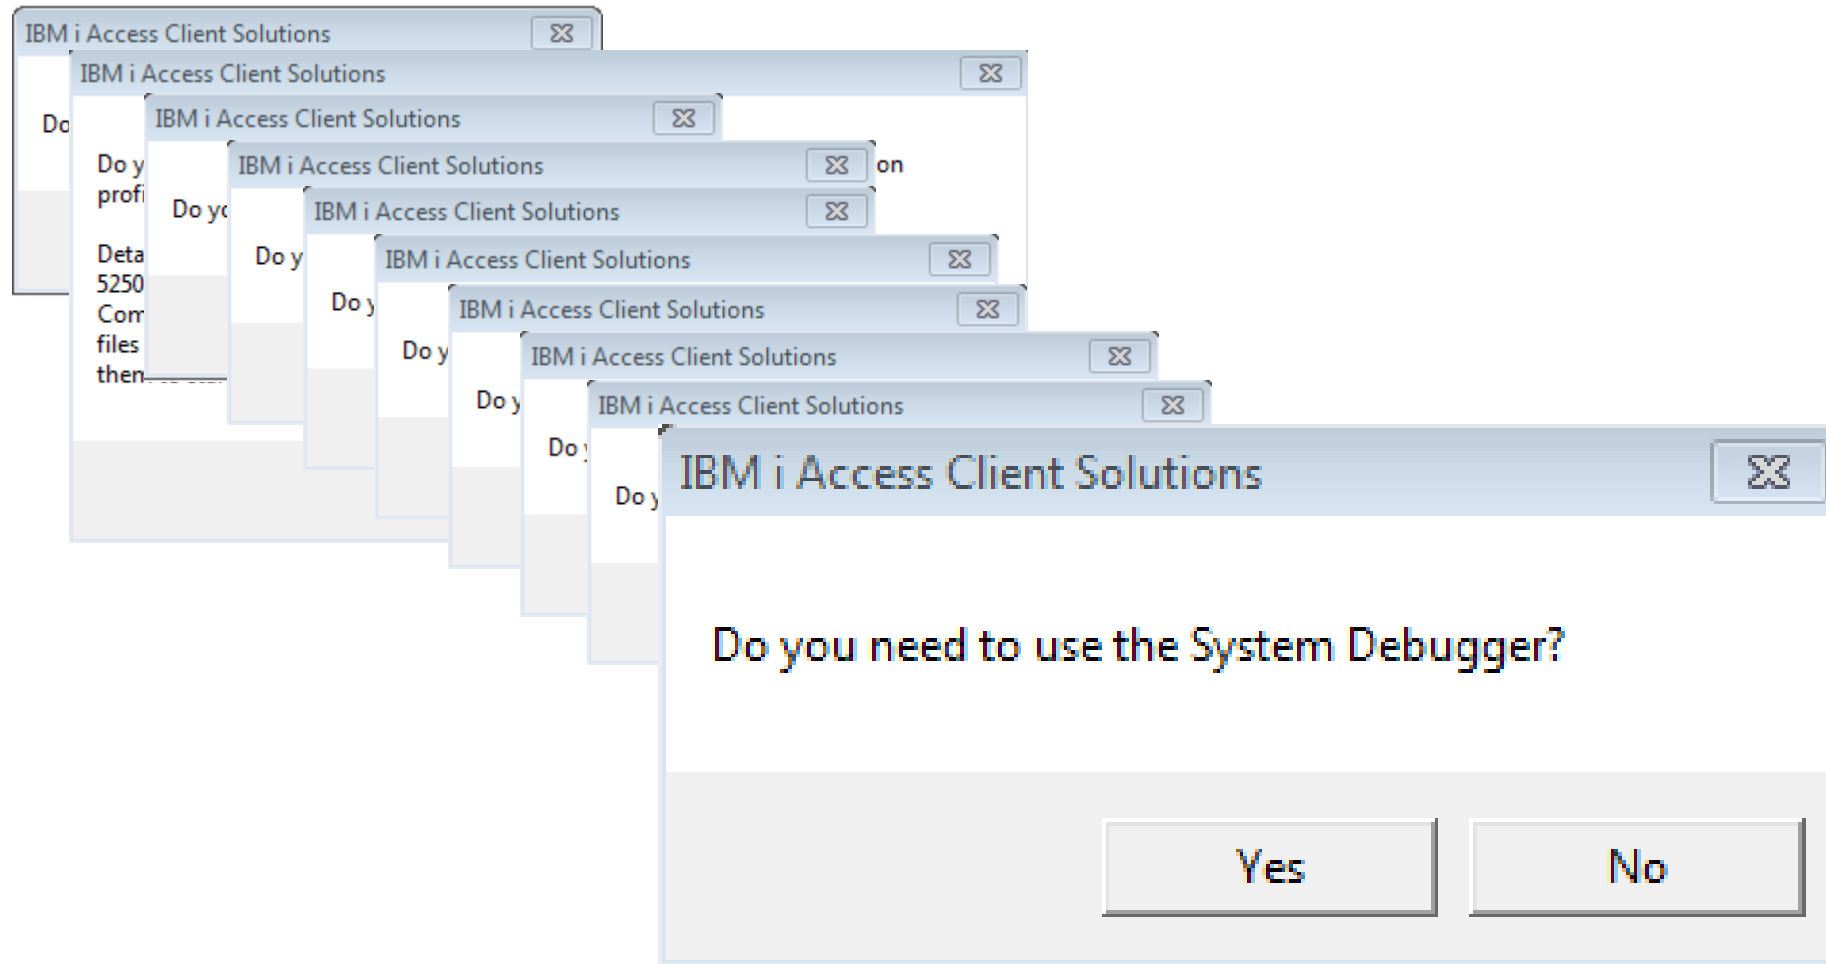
IBM i Access Client Solutions

Do

IBM i Access Client Solutions

Do y
profi

Deta
5250
Com
files
then

IBM i Access Client Solutions

Do yo

IBM i Access Client Solutions

on

Do y

IBM i Access Client Solutions

Do y

IBM i Access Client Solutions

Do y

IBM i Access Client Solutions

Do y

IBM i Access Client Solutions

Do y

IBM i Access Client Solutions

Do y

IBM i Access Client Solutions

Do you need to use the System Debugger?

Yes No